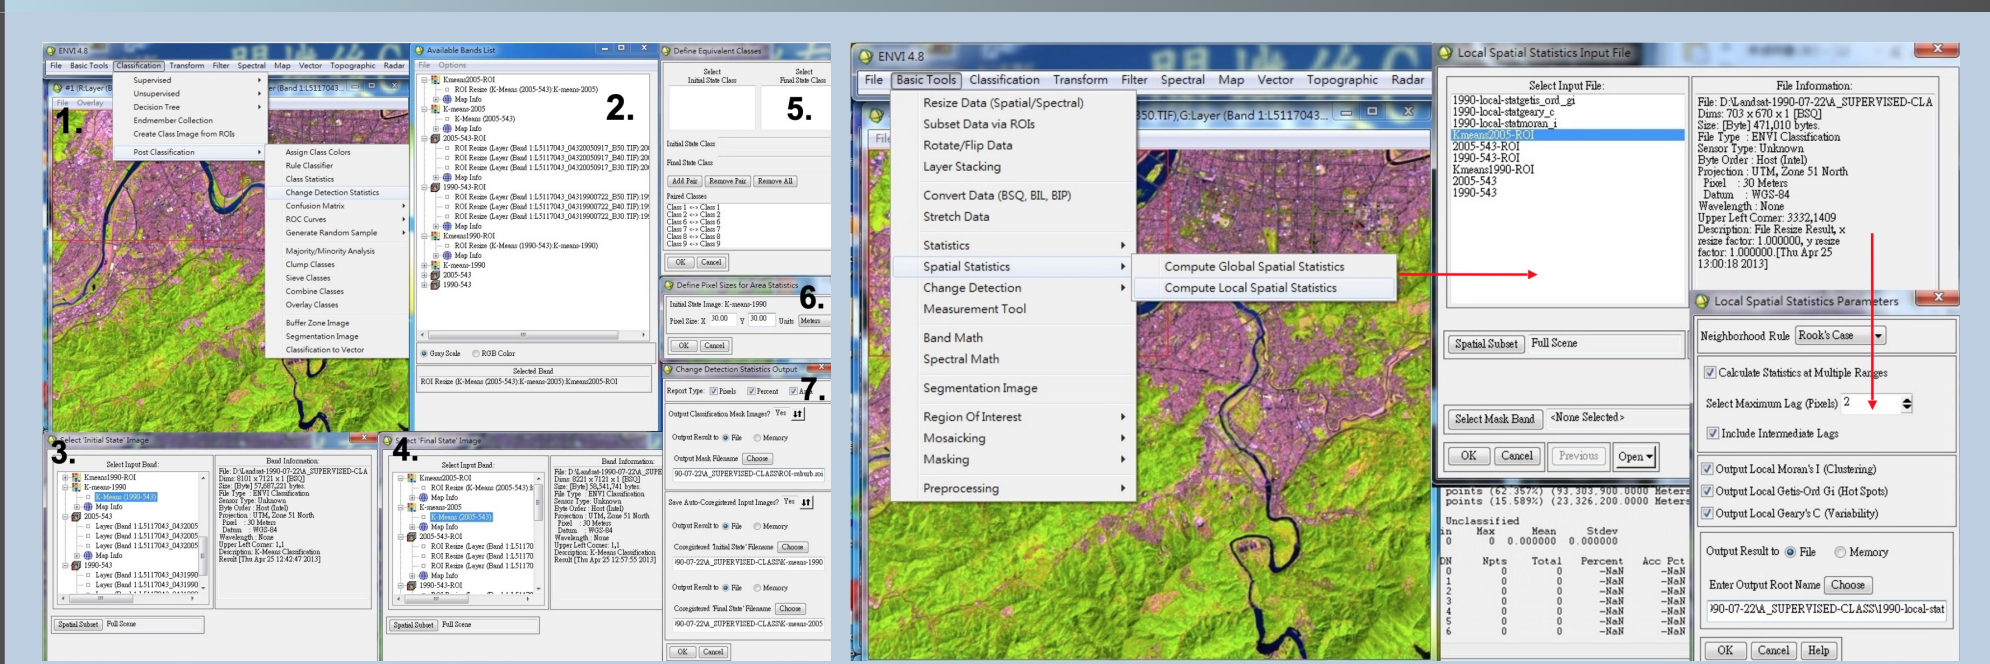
ENVI 4.8
File Basic Tools Classification Transform Filter Spectral Map Vector Topographic Radar
Supervised
Unsupervised
Decision Tree
Endmember Collection
Create Class Image from ROIs
Post Classification
Assign Class Colors
Rule Classifier
Class Statistics
Change Detection Statistics
Confusion Matrix
ROC Curves
Generate Random Sample
Majority/Minority Analysis
Clump Classes
Sieve Classes
Combine Classes
Overlay Classes
Buffer Zone Image
Segmentation Image
Classification to Vector

1.

Available Bands List
File Options
Kmeans2005-ROI
ROI Resize (K-Means (2005-543):K-means-2005)
Map Info
K-means-2005
K-Means (2005-543)
Map Info
2005-543-ROI
Map Info
1990-543-ROI
Map Info
Kmeans1990-ROI
ROI Resize (K-Means (1990-543):K-means-1990)
Map Info
K-means-1990
2005-543
1990-543
Gray Scale RGB Color
Selected Band
ROI Resize (K-Means (2005-543):K-means-2005):Kmeans2005-ROI

2.

Define Equivalent Classes
Select Initial State Class
Select Final State Class
5.
Initial State Class
Final State Class
Add Pair Remove Pair Remove All
Paired Classes
Class 1 <-> Class 1
Class 2 <-> Class 2
Class 6 <-> Class 6
Class 7 <-> Class 7
Class 8 <-> Class 8
Class 9 <-> Class 9
OK Cancel

Define Pixel Sizes for Area Statistics
6.
Initial State Image: K-means-1990
Pixel Size: X 30.00 Y 30.00 Units Meters
OK Cancel

Change Detection Statistics Output
7.
Report Type Pixels Percent
Output Classification Mask Images? Yes
Output Result to File Memory
Output Mask Filename Choose
Save Auto-Coregistered Input Images? Yes
Output Result to File Memory
Coregistered 'Initial State' Filename Choose
Output Result to File Memory
Coregistered 'Final State' Filename Choose
OK Cancel

Select 'Initial State' Image
3.
Select Input Band:
Kmeans1990-ROI
K-means-1990
K-Means (1990-543)
Map Info
2005-543
Map Info
1990-543
Band Information:
File: D:\Landsat-1990-07-22\A_SUPERVISED-CLA
Sensor Type: Unknown
Projection : UTM, Zone 51 North
Pixel : 30 Meters
Datum : WGS-84
Wavelength : None
Upper Left Corner: 1,1
Description: K-Means Classification
Spatial Subset Full Scene

Select 'Final State' Image
4.
Select Input Band:
Kmeans2005-ROI
K-means-2005
K-Means (2005-543)
Map Info
2005-543-ROI
1990-543-ROI
Band Information:
Spatial Subset Full Scene

ENVI 4.8
File Basic Tools Classification Transform Filter Spectral Map Vector Topographic Radar
Resize Data (Spatial/Spectral)
Subset Data via ROIs
Rotate/Flip Data
Layer Stacking
Convert Data (BSQ, BIL, BIP)
Stretch Data
Statistics
Spatial Statistics
Change Detection
Measurement Tool
Band Math
Spectral Math
Segmentation Image
Region Of Interest
Mosaicking
Masking
Preprocessing
Compute Global Spatial Statistics
Compute Local Spatial Statistics

Local Spatial Statistics Input File
Select Input File:
1990-local-statgetis_ord_gi
1990-local-statgeary_c
1990-local-statmoran_i
Kmeans2005-ROI
2005-543-ROI
1990-543-ROI
Kmeans1990-ROI
2005-543
1990-543
File Information:
File: D:\Landsat-1990-07-22\A_SUPERVISED-CLA
Dims: 703 x 670 x 1 [BSQ]
Size: [Byte] 471,010 bytes.
File Type : ENVI Classification
Sensor Type: Unknown
Byte Order : Host (Intel)
Projection : UTM, Zone 51 North
Pixel : 30 Meters
Datum : WGS-84
Wavelength : None
Upper Left Corner: 3332,1409
Description: File Resize Result, x resize factor: 1.000000, y resize factor: 1.000000.[Thu Apr 25 13:00:18 2013]
Spatial Subset Full Scene
Select Mask Band <None Selected>
OK Cancel Previous Open

Local Spatial Statistics Parameters
Neighborhood Rule Rook's Case
Calculate Statistics at Multiple Ranges
Select Maximum Lag (Pixels) 2
Include Intermediate Lags
Output Local Moran's I (Clustering)
Output Local Getis-Ord Gi (Hot Spots)
Output Local Geary's C (Variability)
Output Result to File Memory
Enter Output Root Name Choose
)90-07-22\A_SUPERVISED-CLASS\1990-local-stat
OK Cancel Help